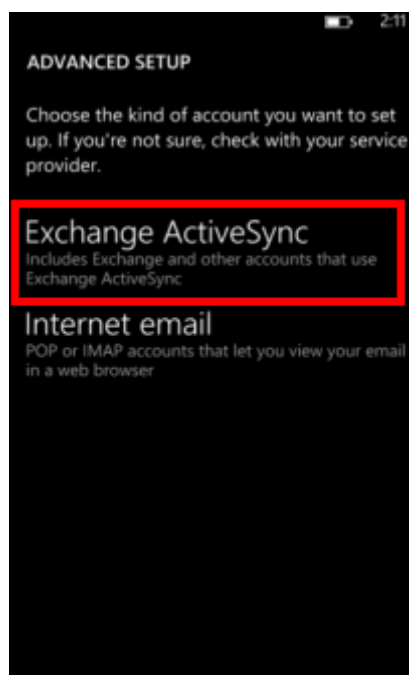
2:11

ADVANCED SETUP

Choose the kind of account you want to set up. If you're not sure, check with your service provider.

Exchange ActiveSync
Includes Exchange and other accounts that use Exchange ActiveSync

Internet email
POP or IMAP accounts that let you view your email in a web browser